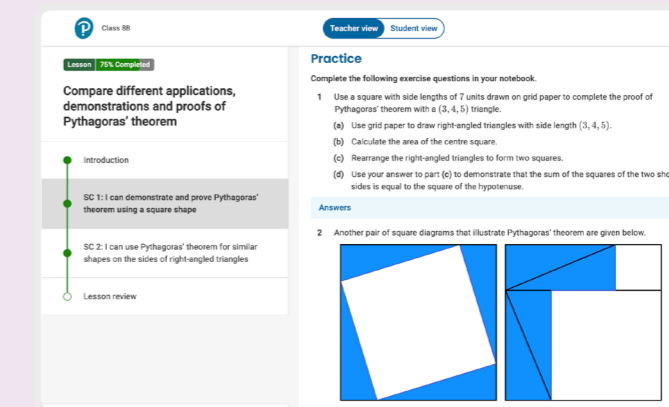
Class 8B

Teacher view Student view

Lesson 75% Completed

Compare different applications, demonstrations and proofs of Pythagoras' theorem

Introduction

SC 1: I can demonstrate and prove Pythagoras' theorem using a square shape

SC 2: I can use Pythagoras' theorem for similar shapes on the sides of right-angled triangles

Lesson review

Practice

Complete the following exercise questions in your notebook.

1 Use a square with side lengths of 7 units drawn on grid paper to complete the proof of Pythagoras' theorem with a $(3, 4, 5)$ triangle.

(a) Use grid paper to draw right-angled triangles with side length $(3, 4, 5)$.

(b) Calculate the area of the centre square.

(c) Rearrange the right-angled triangles to form two squares.

(d) Use your answer to part (c) to demonstrate that the sum of the squares of the two sho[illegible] sides is equal to the square of the hypotenuse.

Answers

2 Another pair of square diagrams that illustrate Pythagoras' theorem are given below.